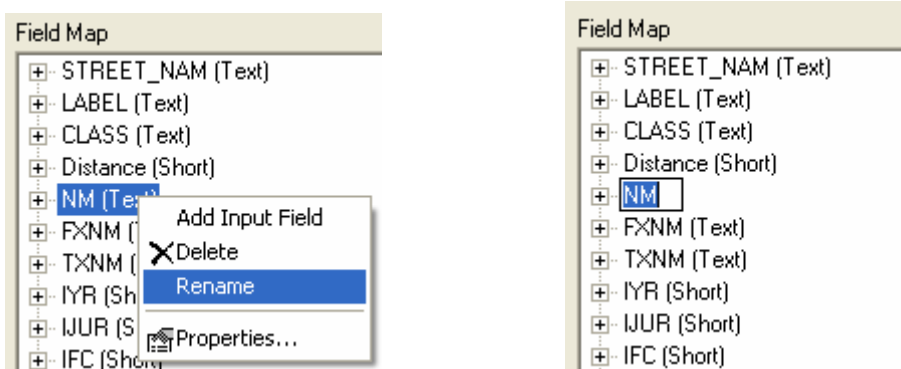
Field Map

STREET_NAM (Text)
LABEL (Text)
CLASS (Text)
Distance (Short)
NM (Text)
FXNM (T
TXNM (
IYR (Sh
IJUR (S
IFC (Short)

Add Input Field
Delete
Rename
Properties...

Field Map

STREET_NAM (Text)
LABEL (Text)
CLASS (Text)
Distance (Short)
NM
FXNM (Text)
TXNM (Text)
IYR (Short)
IJUR (Short)
IFC (Short)